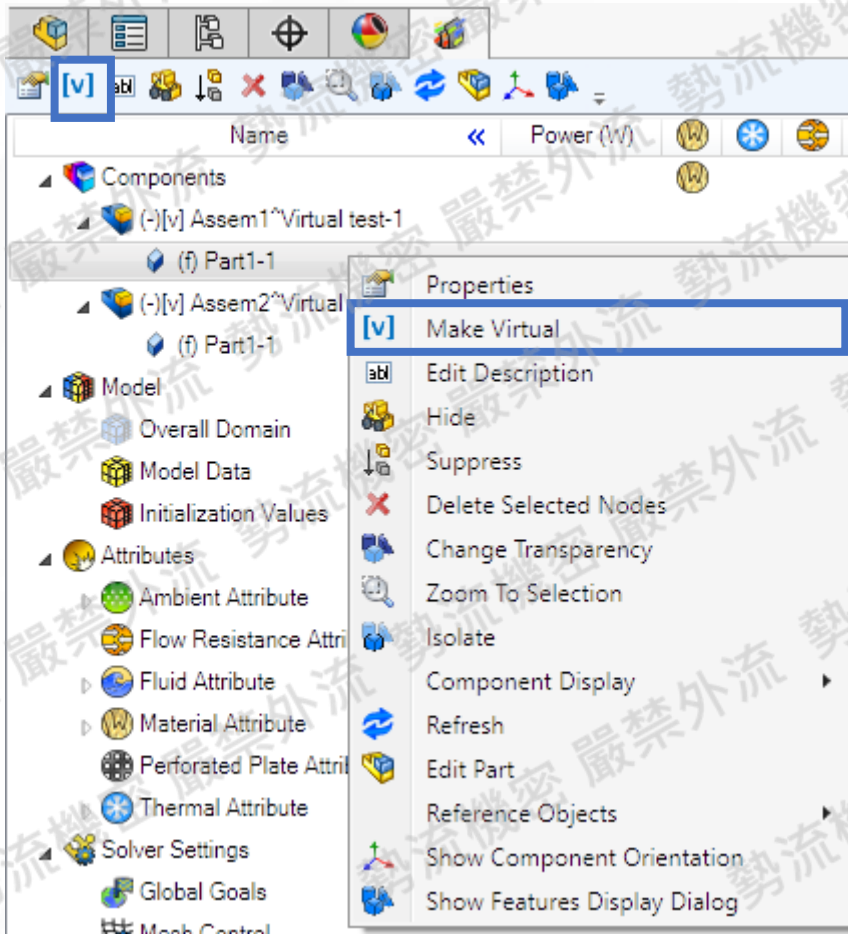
[v]

Name « Power (W)

Components
(-)[v] Assem1^Virtual test-1
(f) Part1-1
(-)[v] Assem2^Virtual
(f) Part1-1
Model
Overall Domain
Model Data
Initialization Values
Attributes
Ambient Attribute
Flow Resistance Attri
Fluid Attribute
Material Attribute
Perforated Plate Attri
Thermal Attribute
Solver Settings
Global Goals
Mesh Control

Properties
Make Virtual
Edit Description
Hide
Suppress
Delete Selected Nodes
Change Transparency
Zoom To Selection
Isolate
Component Display
Refresh
Edit Part
Reference Objects
Show Component Orientation
Show Features Display Dialog

嚴禁外流 勢流機密